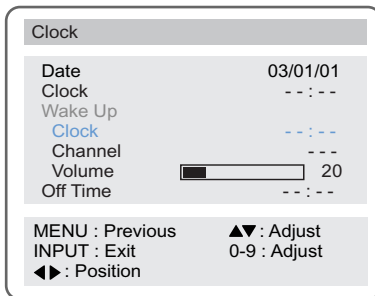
Clock

| | |
|---|---|
| Date | 03/01/01 |
| Clock | - - : - - |
| Wake Up | |
| Clock | - - : - - |
| Channel | - - - |
| Volume | 20 |
| Off Time | - - : - - |

MENU : Previous
INPUT : Exit
◀▶ : Position

▲▼ : Adjust
0-9 : Adjust